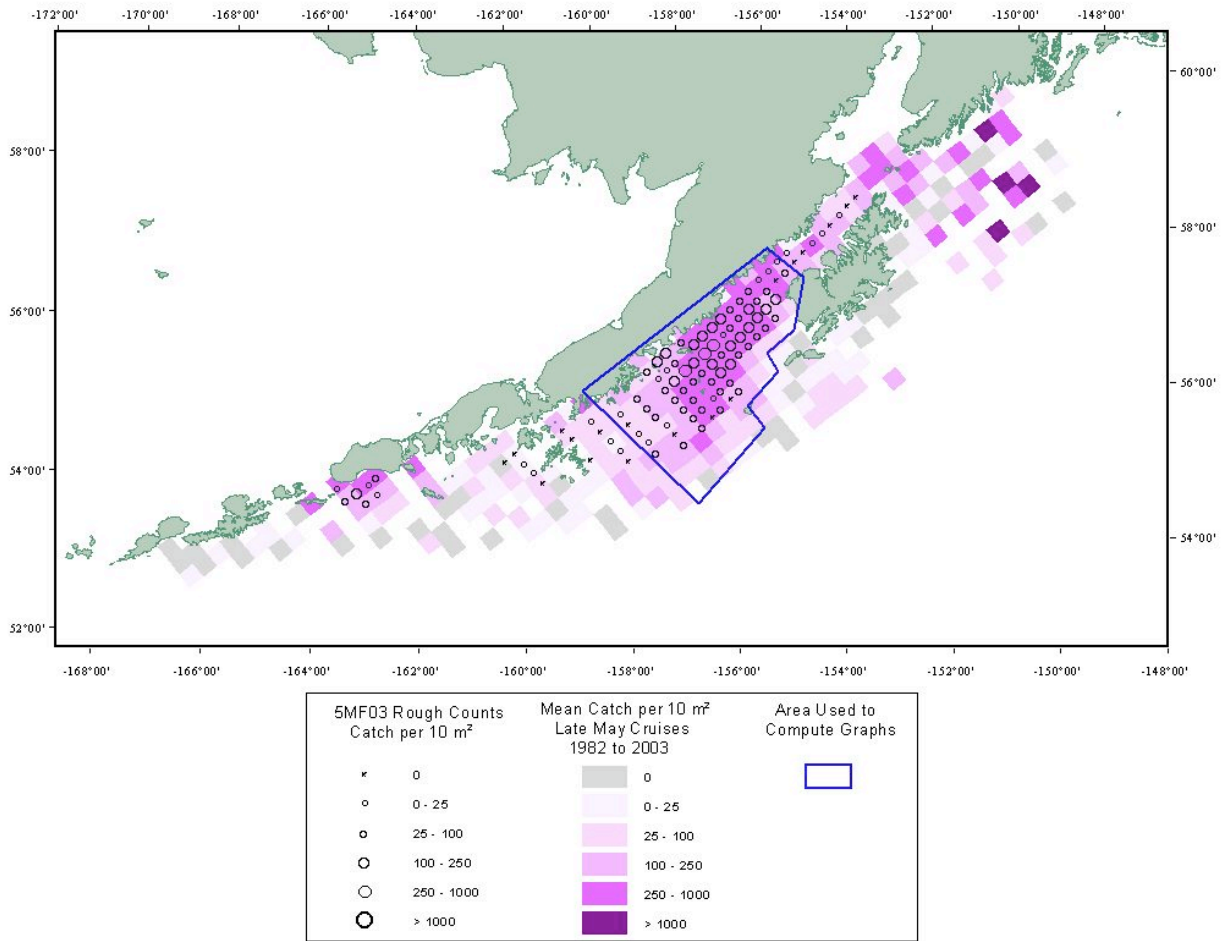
-172°00' -170°00' -168°00' -166°00' -164°00' -162°00' -160°00' -158°00' -156°00' -154°00' -152°00' -150°00' -148°00'

60°00'
58°00'
56°00'
54°00'

58°00'
56°00'
54°00'
52°00'

-168°00' -166°00' -164°00' -162°00' -160°00' -158°00' -156°00' -154°00' -152°00' -150°00' -148°00'

5MF03 Rough Counts
Catch per 10 m²

0
0 - 25
25 - 100
100 - 250
250 - 1000
> 1000

Mean Catch per 10 m²
Late May Cruises
1982 to 2003

0
0 - 25
25 - 100
100 - 250
250 - 1000
> 1000

Area Used to
Compute Graphs